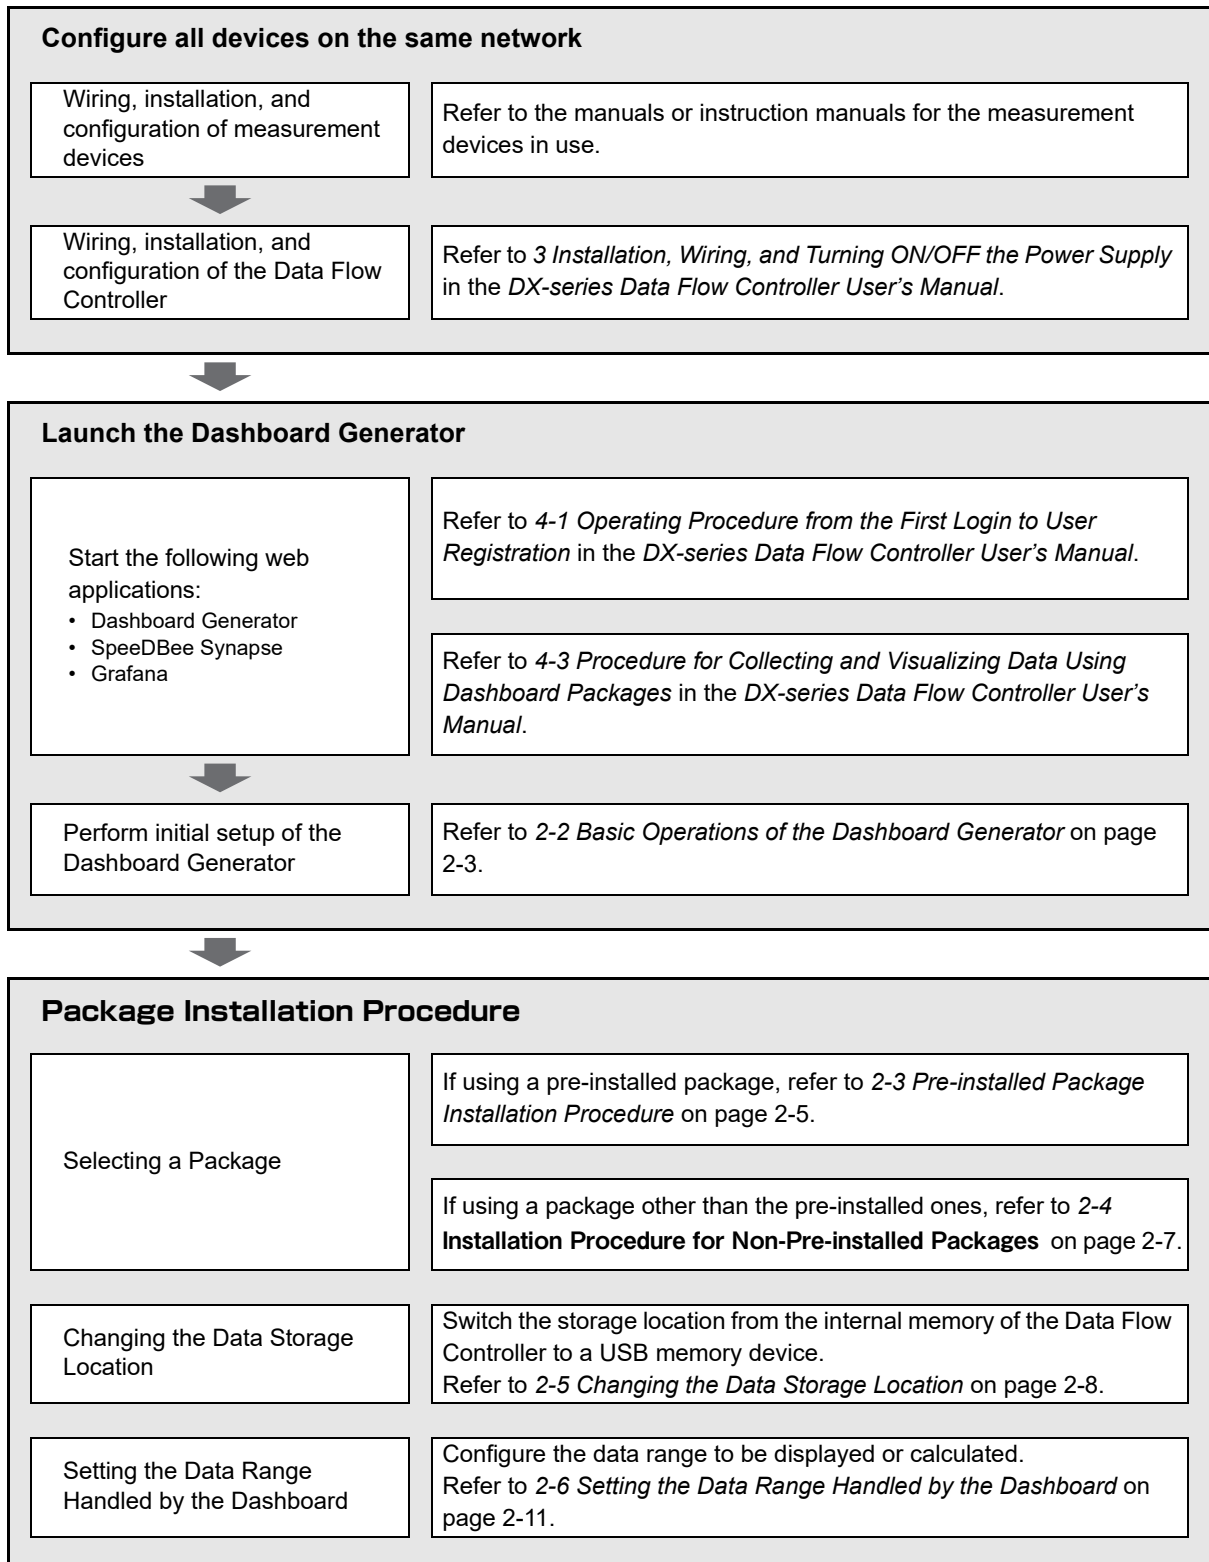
**Configure all devices on the same network**

Wiring, installation, and configuration of measurement devices

Refer to the manuals or instruction manuals for the measurement devices in use.

Wiring, installation, and configuration of the Data Flow Controller

Refer to *3 Installation, Wiring, and Turning ON/OFF the Power Supply* in the *DX-series Data Flow Controller User's Manual*.

**Launch the Dashboard Generator**

Start the following web applications:
• Dashboard Generator
• SpeeDBee Synapse
• Grafana

Refer to *4-1 Operating Procedure from the First Login to User Registration* in the *DX-series Data Flow Controller User's Manual*.

Refer to *4-3 Procedure for Collecting and Visualizing Data Using Dashboard Packages* in the *DX-series Data Flow Controller User's Manual*.

Perform initial setup of the Dashboard Generator

Refer to *2-2 Basic Operations of the Dashboard Generator* on page 2-3.

**Package Installation Procedure**

Selecting a Package

If using a pre-installed package, refer to *2-3 Pre-installed Package Installation Procedure* on page 2-5.

If using a package other than the pre-installed ones, refer to *2-4* **Installation Procedure for Non-Pre-installed Packages** on page 2-7.

Changing the Data Storage Location

Switch the storage location from the internal memory of the Data Flow Controller to a USB memory device.
Refer to *2-5 Changing the Data Storage Location* on page 2-8.

Setting the Data Range Handled by the Dashboard

Configure the data range to be displayed or calculated.
Refer to *2-6 Setting the Data Range Handled by the Dashboard* on page 2-11.